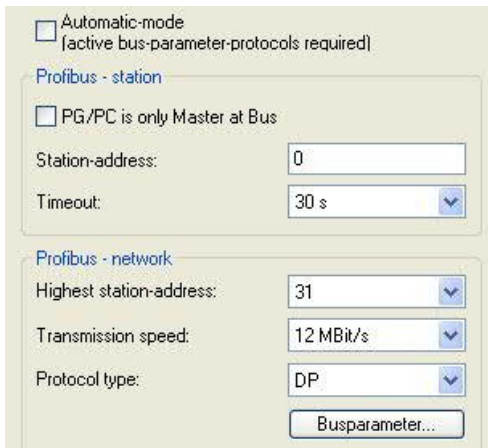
Automatic-mode
(active bus-parameter-protocols required)

Profibus - station

PG/PC is only Master at Bus

Station-address: 0

Timeout: 30 s

Profibus - network

Highest station-address: 31

Transmission speed: 12 MBit/s

Protocol type: DP

Busparameter...